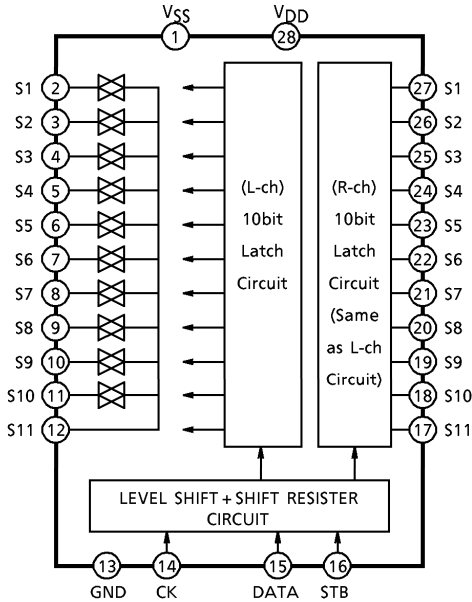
$V_{SS}$ $V_{DD}$
1 28

S1 2
S2 3
S3 4
S4 5
S5 6
S6 7
S7 8
S8 9
S9 10
S10 11
S11 12

(L-ch) 10bit Latch Circuit

(R-ch) 10bit Latch Circuit (Same as L-ch Circuit)

27 S1
26 S2
25 S3
24 S4
23 S5
22 S6
21 S7
20 S8
19 S9
18 S10
17 S11

LEVEL SHIFT + SHIFT RESISTER CIRCUIT

13 GND
14 CK
15 DATA
16 STB